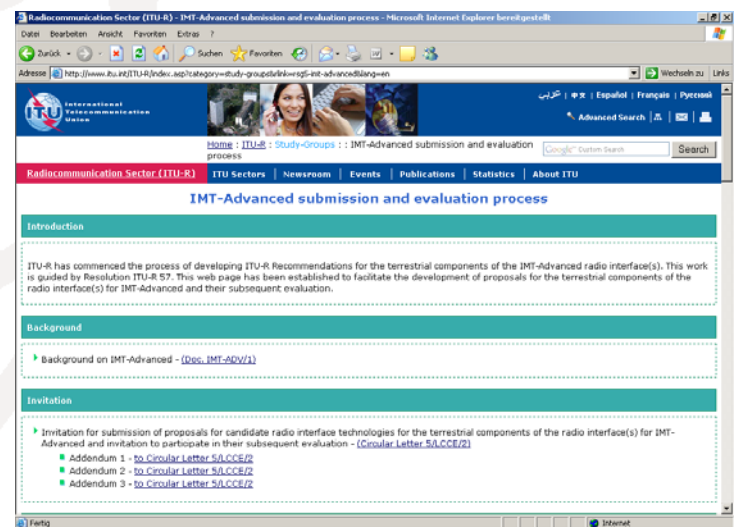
Radiocommunication Sector (ITU-R) - IMT-Advanced submission and evaluation process - Microsoft Internet Explorer bereitgestellt

Datei Bearbeiten Ansicht Favoriten Extras ?

Zurück Suchen Favoriten

Adresse http://www.itu.int/ITU-R/index.asp?category=study-groups&rlink=rsg5-imt-advanced&lang=en Wechseln zu Links

International Telecommunication Union

عربي | 中文 | Español | Français | Русский

Advanced Search

Home : ITU-R : Study-Groups : : IMT-Advanced submission and evaluation process

Google Custom Search Search

Radiocommunication Sector (ITU-R) | ITU Sectors | Newsroom | Events | Publications | Statistics | About ITU

IMT-Advanced submission and evaluation process

Introduction

ITU-R has commenced the process of developing ITU-R Recommendations for the terrestrial components of the IMT-Advanced radio interface(s). This work is guided by Resolution ITU-R 57. This web page has been established to facilitate the development of proposals for the terrestrial components of the radio interface(s) for IMT-Advanced and their subsequent evaluation.

Background

Background on IMT-Advanced - (Doc. IMT-ADV/1)

Invitation

Invitation for submission of proposals for candidate radio interface technologies for the terrestrial components of the radio interface(s) for IMT-Advanced and invitation to participate in their subsequent evaluation - (Circular Letter 5/LCCE/2)

Addendum 1 - to Circular Letter 5/LCCE/2
Addendum 2 - to Circular Letter 5/LCCE/2
Addendum 3 - to Circular Letter 5/LCCE/2

Fertig Internet